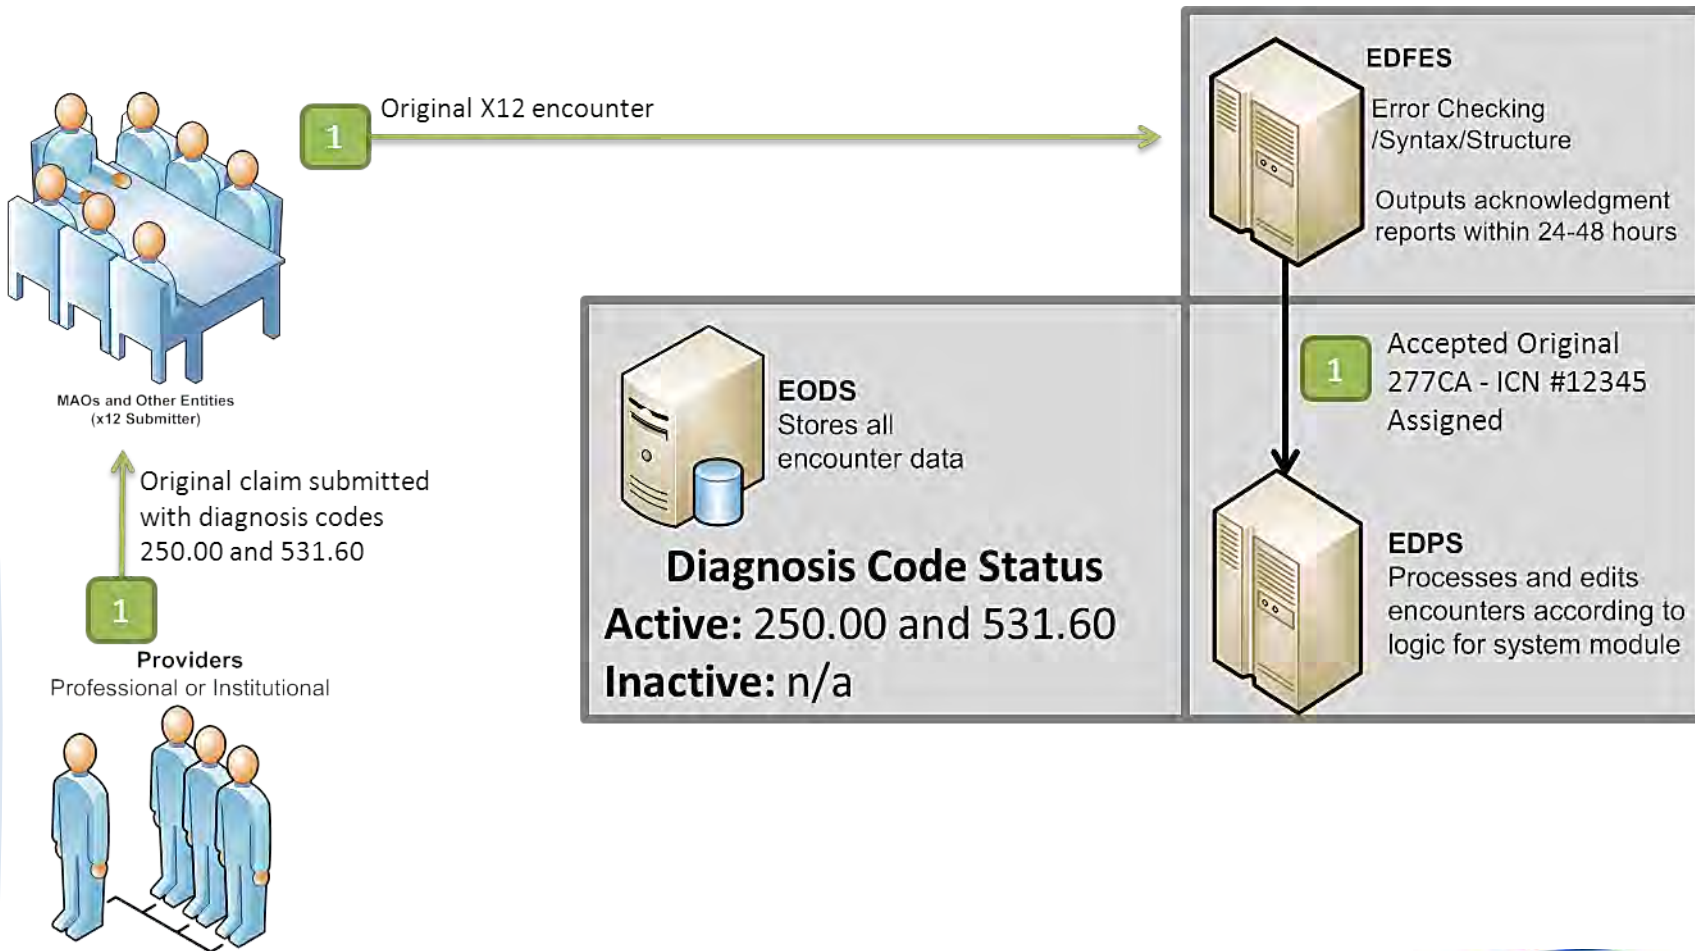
1 Original X12 encounter

EDFES
Error Checking /Syntax/Structure

Outputs acknowledgment reports within 24-48 hours

MAOs and Other Entities (x12 Submitter)

1 Accepted Original 277CA - ICN #12345 Assigned

EODS
Stores all encounter data

Original claim submitted with diagnosis codes 250.00 and 531.60

1

Diagnosis Code Status
Active: 250.00 and 531.60
Inactive: n/a

EDPS
Processes and edits encounters according to logic for system module

Providers
Professional or Institutional